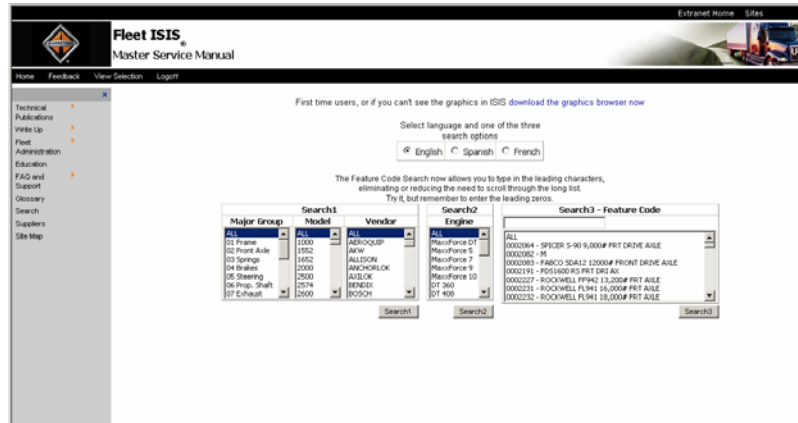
Extranet Home Sites

Fleet ISIS®
Master Service Manual

Home Feedback View Selection Logoff

Technical Publications
Write Up
Fleet Administration
Education
FAQ and Support
Glossary
Search
Suppliers
Site Map

First time users, or if you can't see the graphics in ISIS download the graphics browser now

Select language and one of the three search options

English Spanish French

The Feature Code Search now allows you to type in the leading characters, eliminating or reducing the need to scroll through the long list.
Try it, but remember to enter the leading zeros.

| Search1 | | | Search2 | Search3 - Feature Code |
|---|---|---|---|---|
| Major Group | Model | Vendor | Engine | |
| ALL | ALL | ALL | ALL | ALL |
| 01 Frame | 1000 | AEROQUIP | MaxxForce DT | 0002064 - SPICER S-90 9,000# FRT DRIVE AXLE |
| 02 Front Axle | 1552 | AKW | MaxxForce 5 | 0002082 - M |
| 03 Springs | 1652 | ALLISON | MaxxForce 7 | 0002083 - FABCO SDA12 12000# FRONT DRIVE AXLE |
| 04 Brakes | 2000 | ANCHORLOK | MaxxForce 9 | 0002191 - FDS1600 RS FRT DRI AX |
| 05 Steering | 2500 | AXILOK | MaxxForce 10 | 0002227 - ROCKWELL FF942 13,200# FRT AXLE |
| 06 Prop. Shaft | 2574 | BENDIX | DT 360 | 0002231 - ROCKWELL FL941 16,000# FRT AXLE |
| 07 Exhaust | 2600 | BOSCH | DT 408 | 0002232 - ROCKWELL FL941 18,000# FRT AXLE |

Search1 Search2 Search3